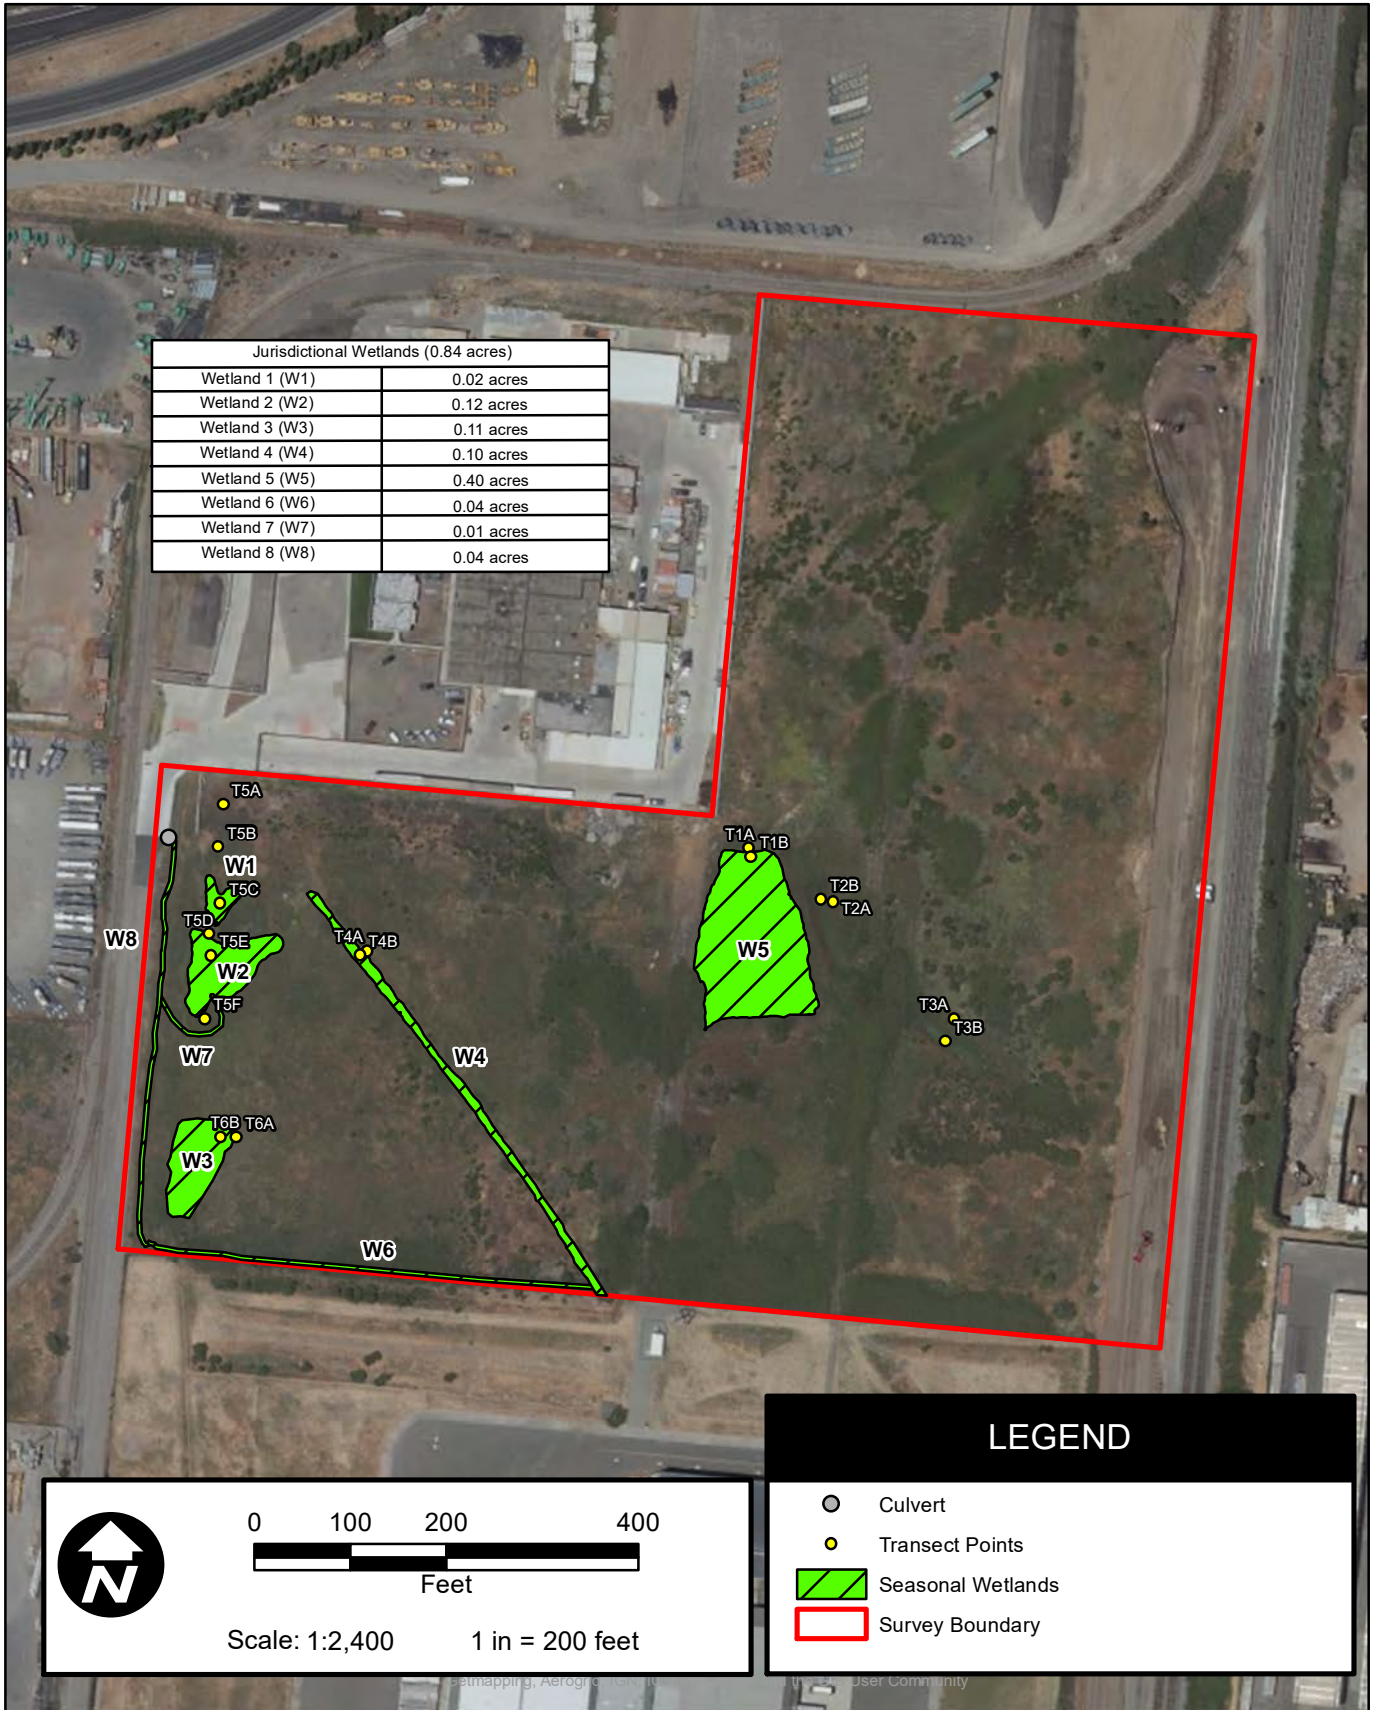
| Jurisdictional Wetlands (0.84 acres) | |
|---|---|
| Wetland 1 (W1) | 0.02 acres |
| Wetland 2 (W2) | 0.12 acres |
| Wetland 3 (W3) | 0.11 acres |
| Wetland 4 (W4) | 0.10 acres |
| Wetland 5 (W5) | 0.40 acres |
| Wetland 6 (W6) | 0.04 acres |
| Wetland 7 (W7) | 0.01 acres |
| Wetland 8 (W8) | 0.04 acres |

T5A
T5B
W1
T5C
T5D
T5E
W8
W2
T5F
W7
T4A T4B
W4
T1A T1B
T2B
T2A
W5
T3A
T3B
T6B T6A
W3
W6

N

0 100 200 400
Feet
Scale: 1:2,400 1 in = 200 feet

LEGEND
Culvert
Transect Points
Seasonal Wetlands
Survey Boundary

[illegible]etmapping, Aerogr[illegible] IGN, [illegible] User Community